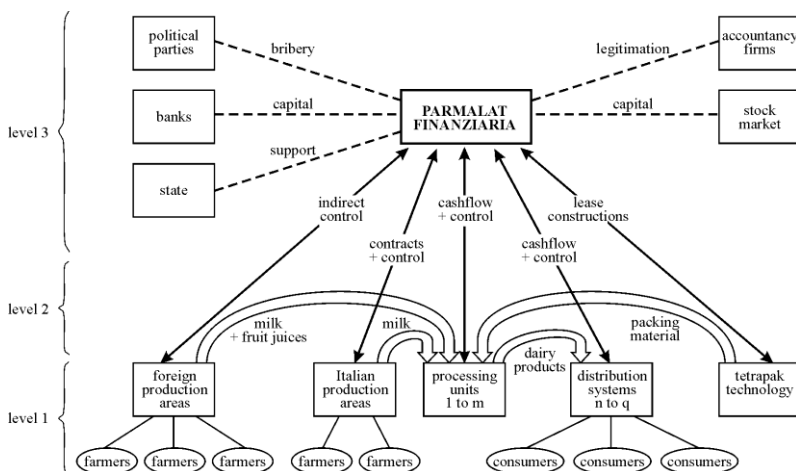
level 3

level 2

level 1

political parties

banks

state

accountancy firms

stock market

bribery

capital

support

legitimation

capital

PARMALAT FINANZIARIA

indirect control

contracts + control

cashflow + control

cashflow + control

lease constructions

milk + fruit juices

milk

packing material

dairy products

foreign production areas

Italian production areas

processing units 1 to m

distribution systems n to q

tetrapak technology

farmers

farmers

farmers

farmers

farmers

consumers

consumers

consumers